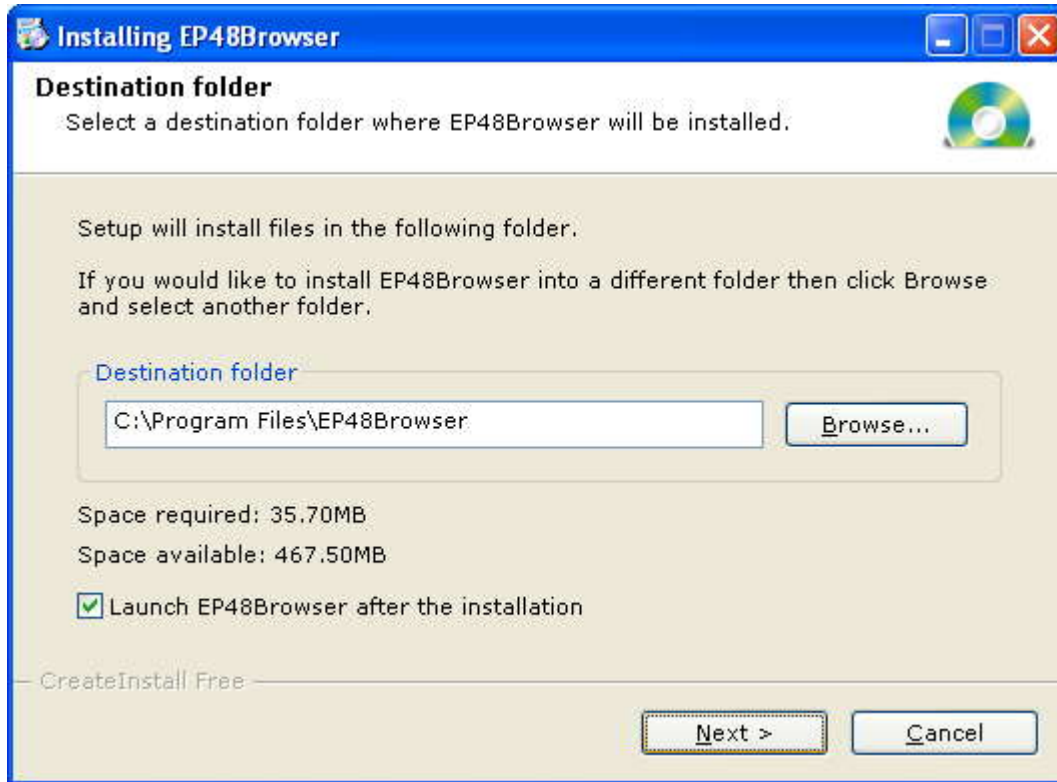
Installing EP48Browser

Destination folder
Select a destination folder where EP48Browser will be installed.

Setup will install files in the following folder.

If you would like to install EP48Browser into a different folder then click Browse and select another folder.

Destination folder
C:\Program Files\EP48Browser
Browse...

Space required: 35.70MB
Space available: 467.50MB

Launch EP48Browser after the installation

CreateInstall Free

Next >
Cancel